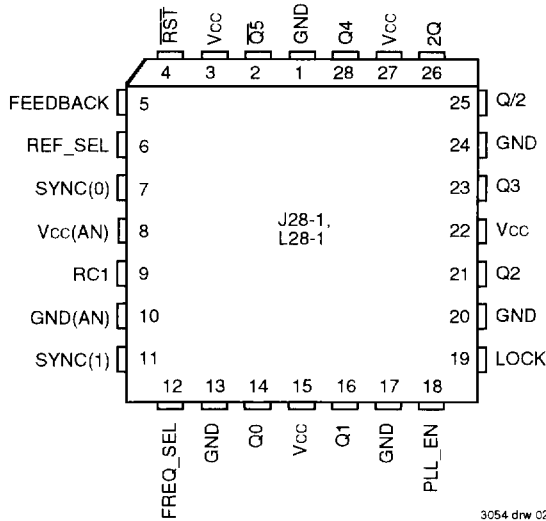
$\overline{RST}$ Vcc $\overline{Q5}$ GND Q4 Vcc 2Q

4 3 2 1 28 27 26

FEEDBACK 5
REF_SEL 6
SYNC(0) 7
Vcc(AN) 8
RC1 9
GND(AN) 10
SYNC(1) 11

25 Q/2
24 GND
23 Q3
22 Vcc
21 Q2
20 GND
19 LOCK

J28-1, L28-1

12 13 14 15 16 17 18

FREQ_SEL GND Q0 Vcc Q1 GND PLL_EN

3054 drw 02